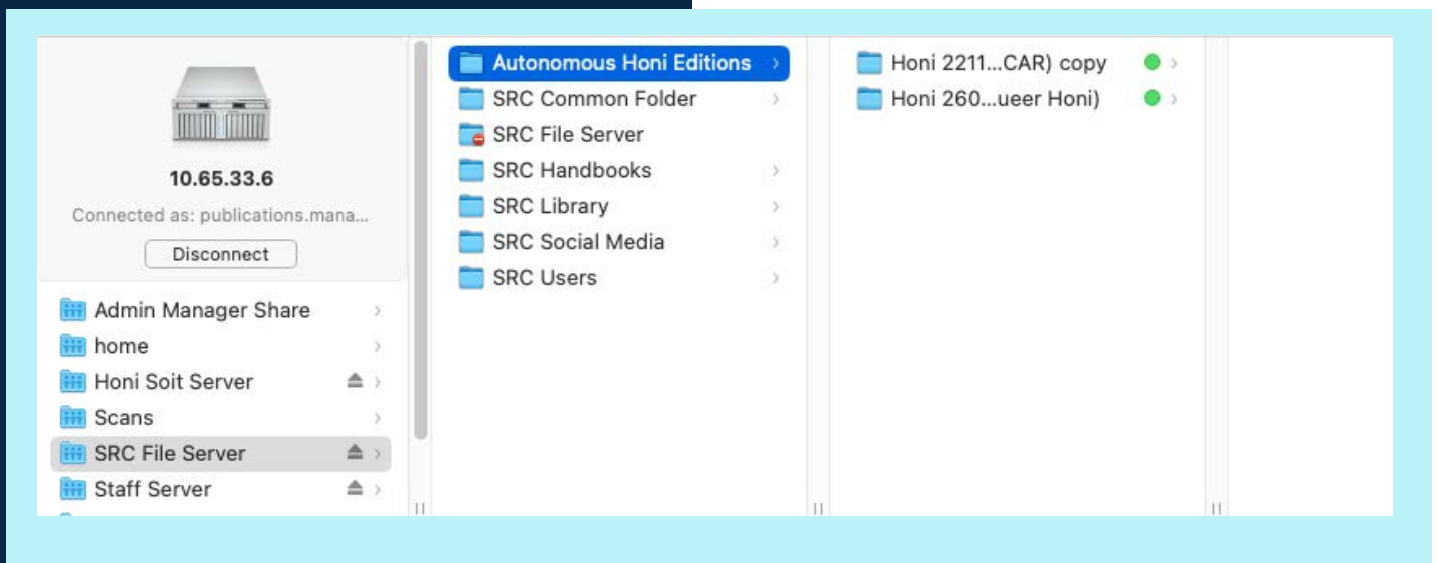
10.65.33.6

Connected as: publications.mana...

Disconnect

Admin Manager Share
home
Honi Soit Server
Scans
SRC File Server
Staff Server

Autonomous Honi Editions
SRC Common Folder
SRC File Server
SRC Handbooks
SRC Library
SRC Social Media
SRC Users

Honi 2211...CAR) copy
Honi 260...ueer Honi)